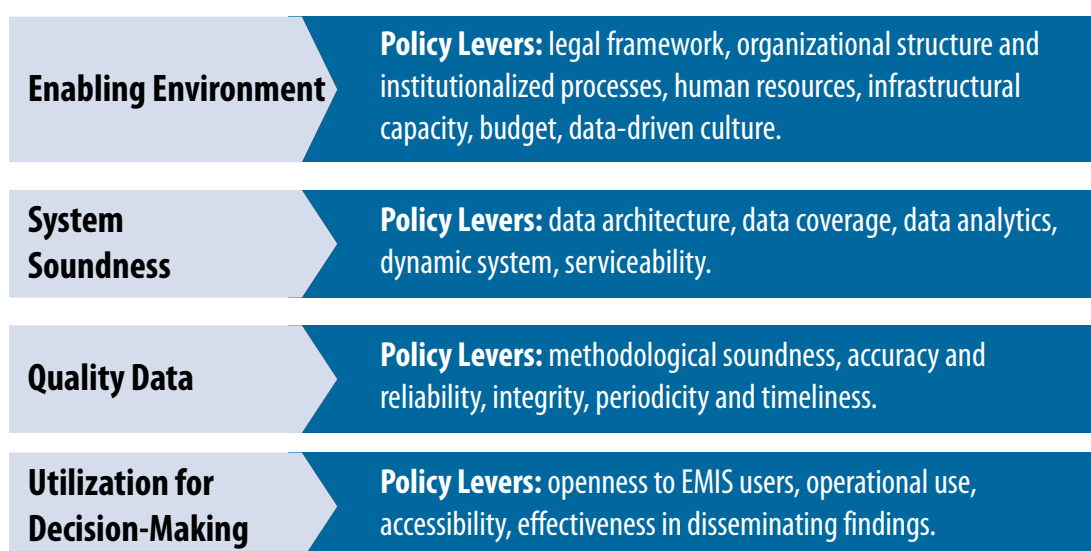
Enabling Environment

**Policy Levers:** legal framework, organizational structure and institutionalized processes, human resources, infrastructural capacity, budget, data-driven culture.

System Soundness

**Policy Levers:** data architecture, data coverage, data analytics, dynamic system, serviceability.

Quality Data

**Policy Levers:** methodological soundness, accuracy and reliability, integrity, periodicity and timeliness.

Utilization for Decision-Making

**Policy Levers:** openness to EMIS users, operational use, accessibility, effectiveness in disseminating findings.